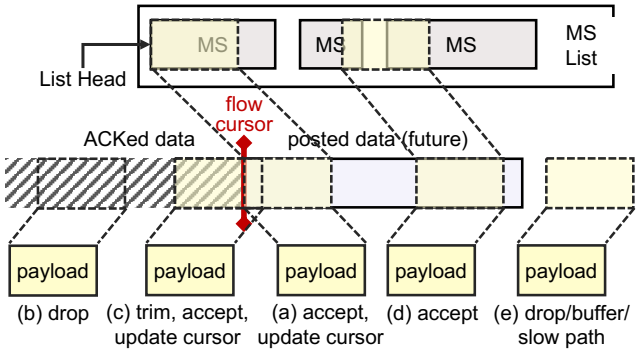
MS

MS

MS

MS List

List Head

flow cursor

ACKed data

posted data (future)

payload

payload

payload

payload

payload

(b) drop

(c) trim, accept, update cursor

(a) accept, update cursor

(d) accept

(e) drop/buffer/ slow path